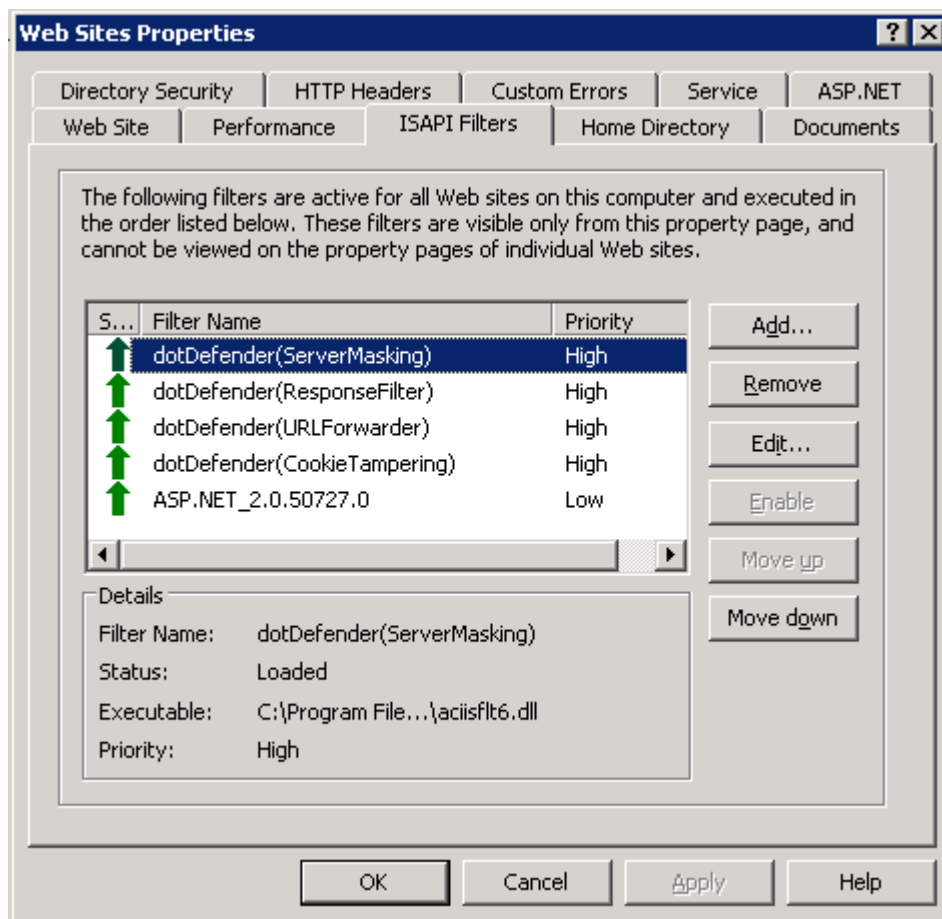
Web Sites Properties

? X

Directory Security | HTTP Headers | Custom Errors | Service | ASP.NET

Web Site | Performance | ISAPI Filters | Home Directory | Documents

The following filters are active for all Web sites on this computer and executed in the order listed below. These filters are visible only from this property page, and cannot be viewed on the property pages of individual Web sites.

| S... | Filter Name | Priority |
|---|---|---|
| | dotDefender(ServerMasking) | High |
| | dotDefender(ResponseFilter) | High |
| | dotDefender(URLForwarder) | High |
| | dotDefender(CookieTampering) | High |
| | ASP.NET_2.0.50727.0 | Low |

Add...

Remove

Edit...

Enable

Move up

Move down

Details

Filter Name: dotDefender(ServerMasking)

Status: Loaded

Executable: C:\Program File...\aciisflt6.dll

Priority: High

OK | Cancel | Apply | Help